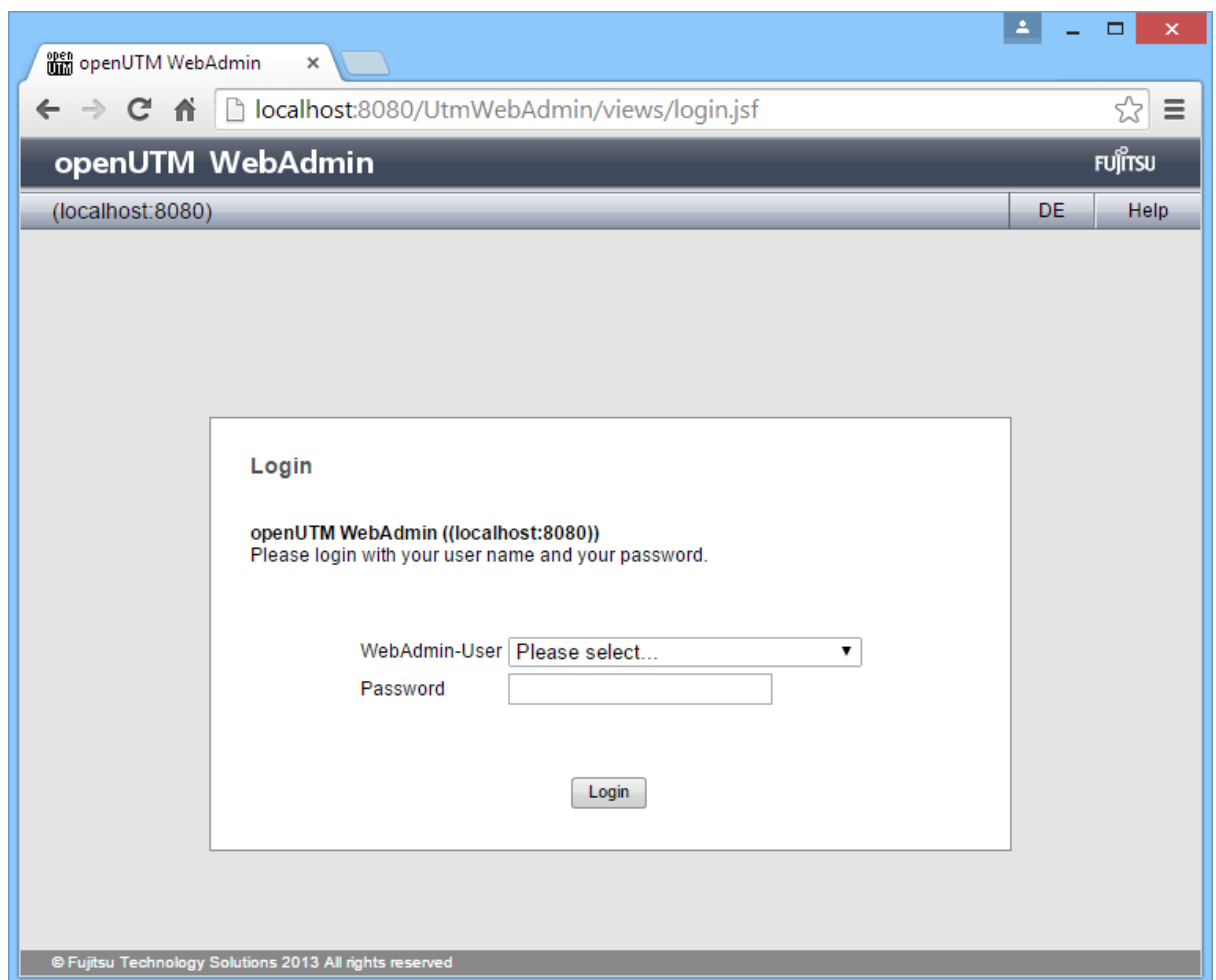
openUTM WebAdmin ×

localhost:8080/UtmWebAdmin/views/login.jsf

openUTM WebAdmin

FUJITSU

(localhost:8080)

DE

Help

Login

**openUTM WebAdmin ((localhost:8080))**
Please login with your user name and your password.

WebAdmin-User Please select...

Password

Login

© Fujitsu Technology Solutions 2013 All rights reserved